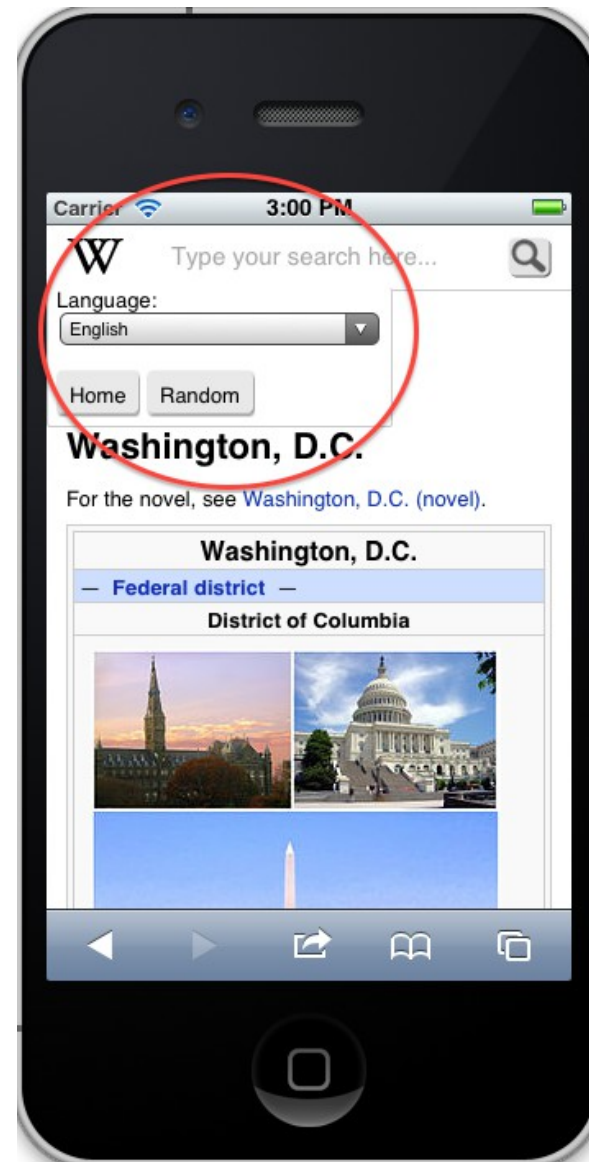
Carrier 3:00 PM

W

Type your search here...

Language:

English

Home Random

Washington, D.C.

For the novel, see Washington, D.C. (novel).

Washington, D.C.

— Federal district —

District of Columbia